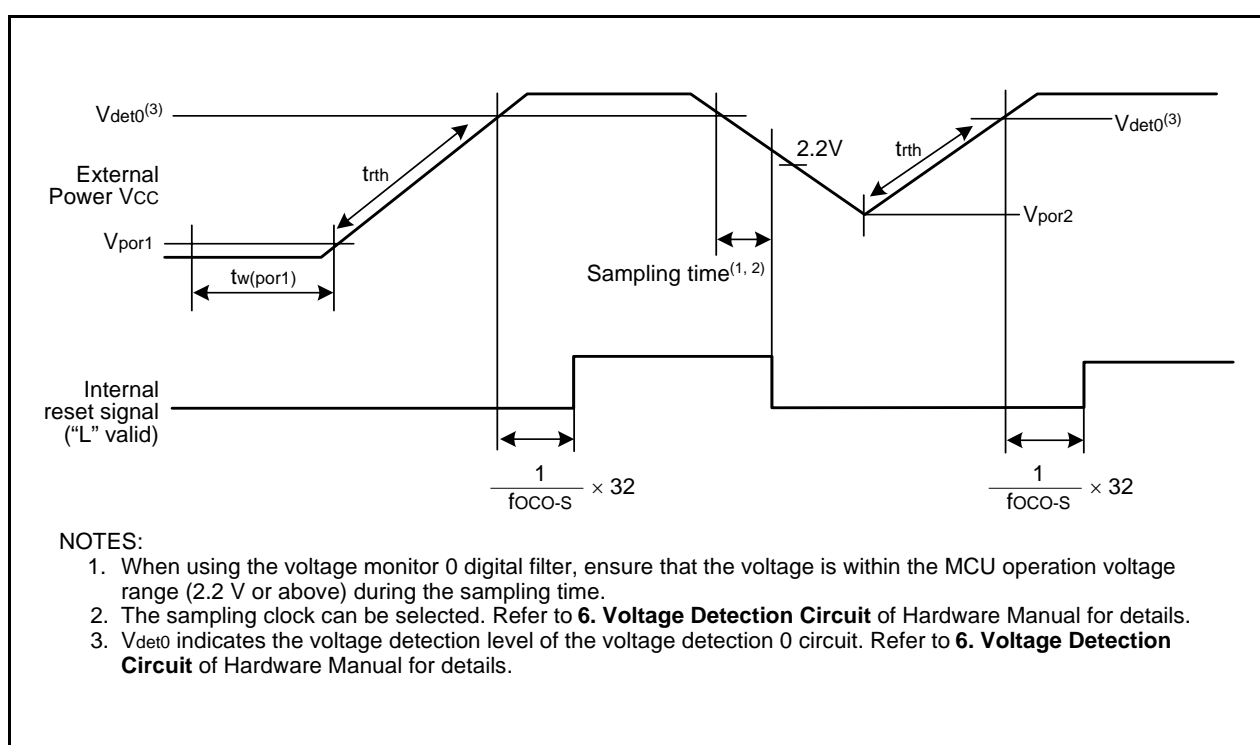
$V_{det0}^{(3)}$

External Power VCC

$t_{rth}$

$V_{por1}$

$t_{w(por1)}$

2.2V

$t_{rth}$

$V_{det0}^{(3)}$

$V_{por2}$

Sampling time$^{(1, 2)}$

Internal reset signal ("L" valid)

$\frac{1}{f_{OCO-S}} \times 32$

$\frac{1}{f_{OCO-S}} \times 32$

NOTES:
1. When using the voltage monitor 0 digital filter, ensure that the voltage is within the MCU operation voltage range (2.2 V or above) during the sampling time.
2. The sampling clock can be selected. Refer to **6. Voltage Detection Circuit** of Hardware Manual for details.
3. $V_{det0}$ indicates the voltage detection level of the voltage detection 0 circuit. Refer to **6. Voltage Detection Circuit** of Hardware Manual for details.